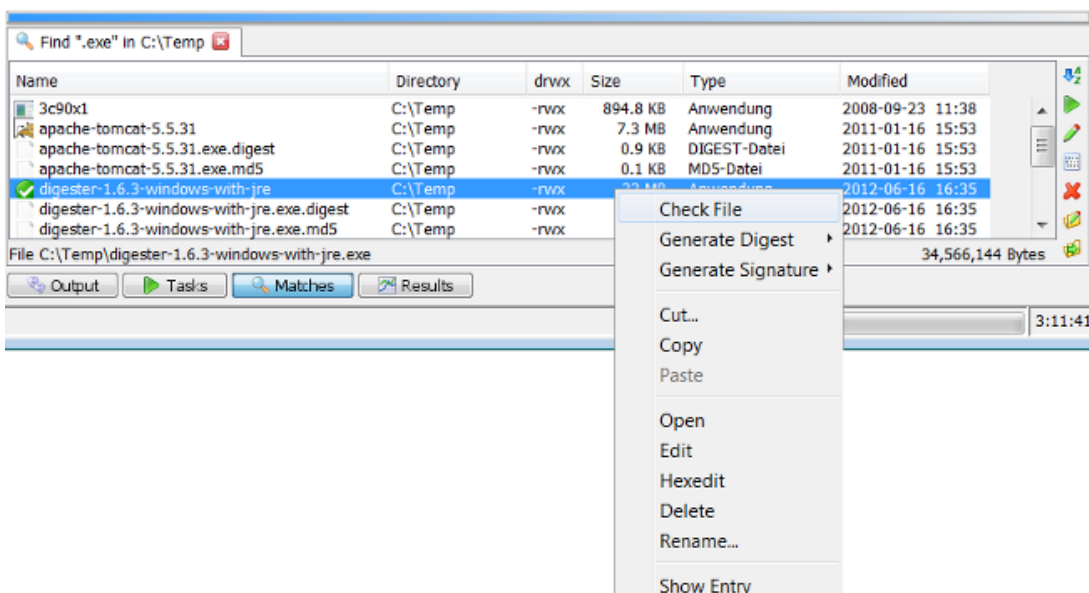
Find ".exe" in C:\Temp

| Name | Directory | drwx | Size | Type | Modified |
|---|---|---|---|---|---|
| 3c90x1 | C:\Temp | -rwx | 894.8 KB | Anwendung | 2008-09-23 11:38 |
| apache-tomcat-5.5.31 | C:\Temp | -rwx | 7.3 MB | Anwendung | 2011-01-16 15:53 |
| apache-tomcat-5.5.31.exe.digest | C:\Temp | -rwx | 0.9 KB | DIGEST-Datei | 2011-01-16 15:53 |
| apache-tomcat-5.5.31.exe.md5 | C:\Temp | -rwx | 0.1 KB | MD5-Datei | 2011-01-16 15:53 |
| digester-1.6.3-windows-with-jre | C:\Temp | -rwx | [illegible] MB | Anwendung | 2012-06-16 16:35 |
| digester-1.6.3-windows-with-jre.exe.digest | C:\Temp | -rwx | | | 2012-06-16 16:35 |
| digester-1.6.3-windows-with-jre.exe.md5 | C:\Temp | -rwx | | | 2012-06-16 16:35 |

File C:\Temp\digester-1.6.3-windows-with-jre.exe 34,566,144 Bytes

Output Tasks Matches Results

3:11:41

Check File
Generate Digest
Generate Signature
Cut...
Copy
Paste
Open
Edit
Hexedit
Delete
Rename...
Show Entry